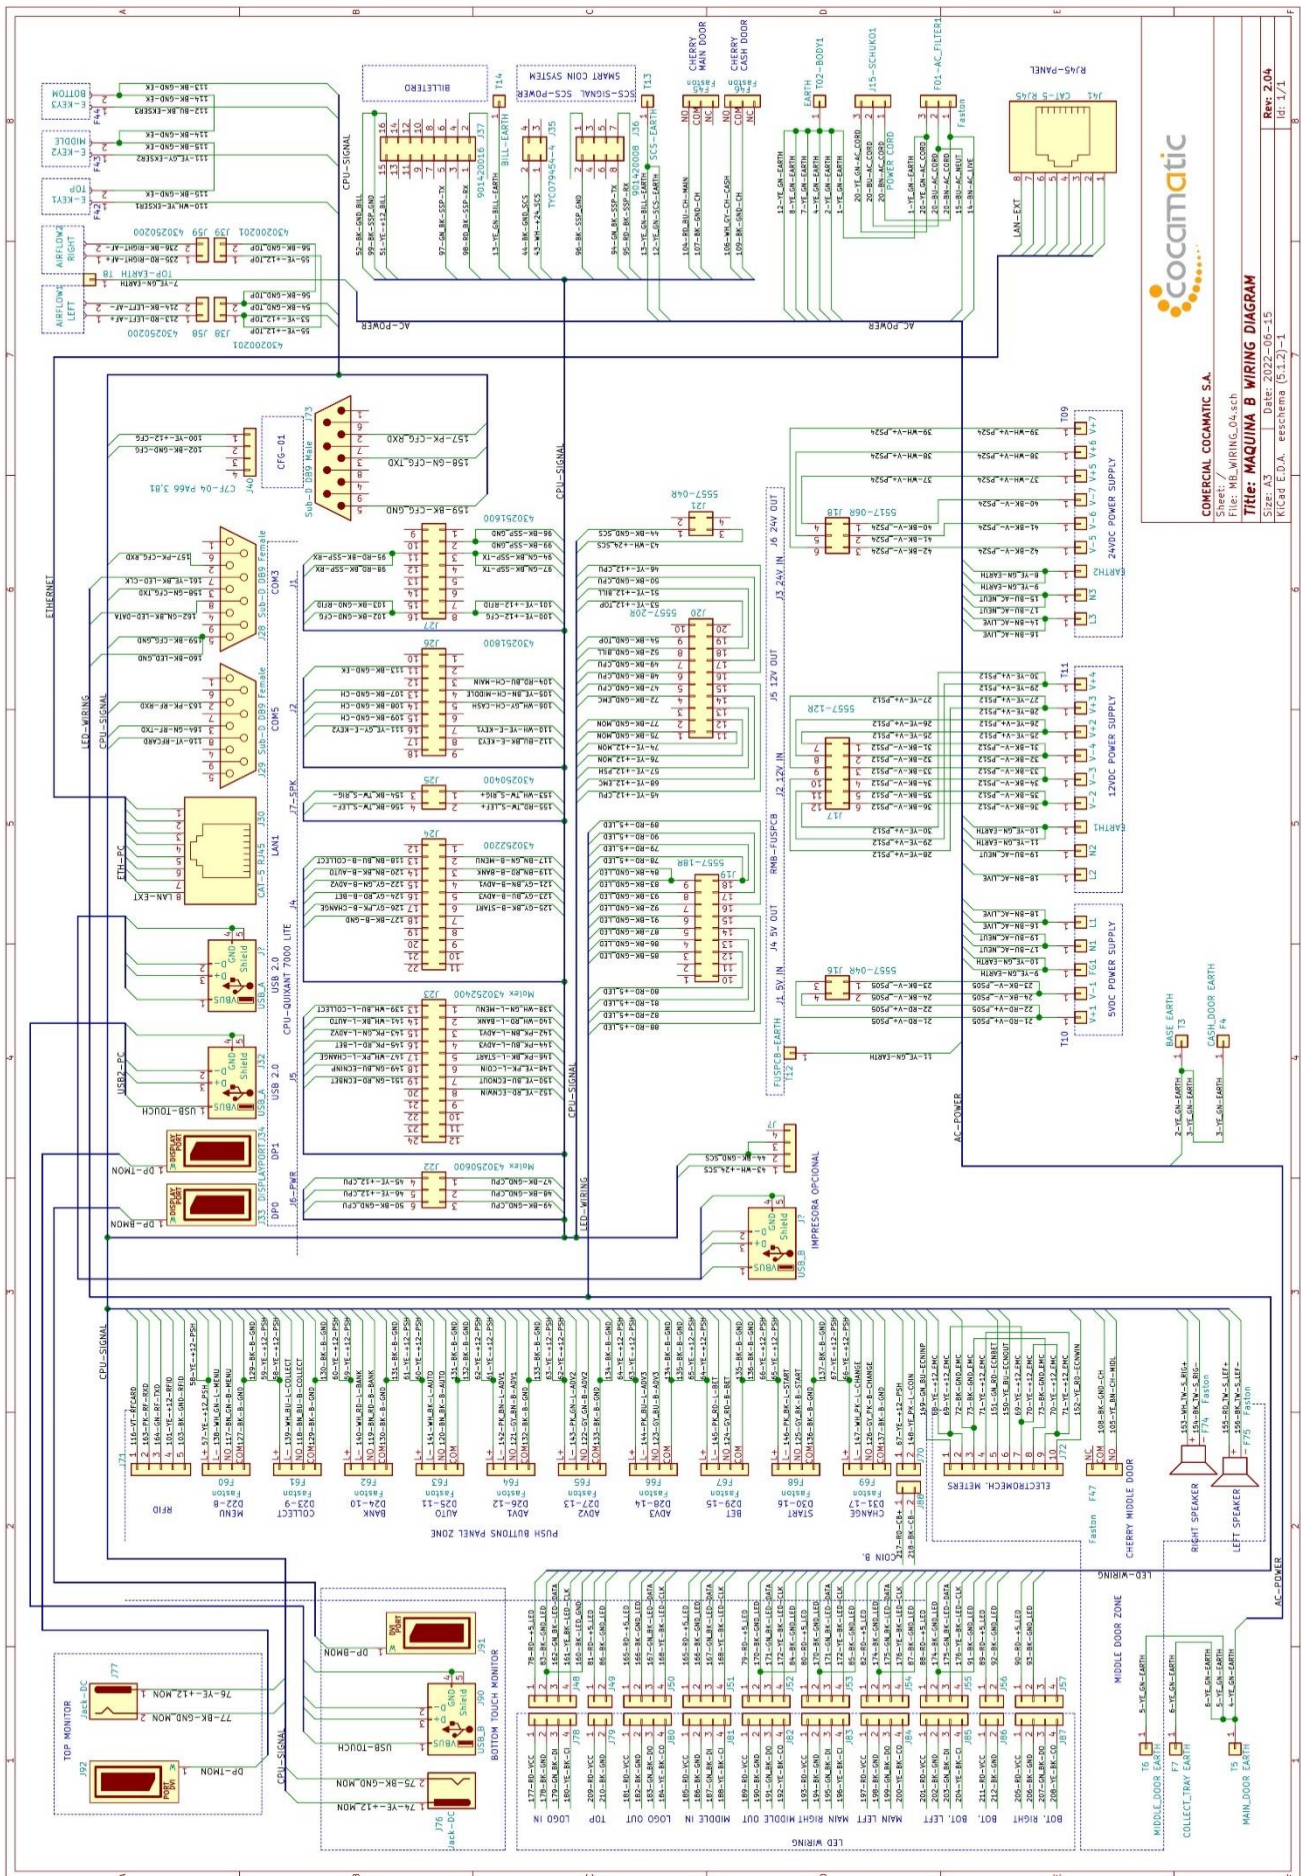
COMERCIAL COCAMATIC S.A.
Sheet: /
File: MB_WIRING_04.sch
Title: MAQUINA B WIRING DIAGRAM
Size: A3 Date: 2022-06-15 Rev: 2.04
KiCad E.D.A. eeschema (5.1.2)-1 Id: 1/1

cocamatic

RJ45-PANEL
J41 CAT-5 RJ45
LAN-EXT

F01-AC_FILTER1
J15-SCHUKO1
POWER CORD
T02-BODY1
EARTH
CHERRY CASH DOOR
CHERRY MAIN DOOR
F46 Faston
F45 Faston
T13
SCS-EARTH
SMART COIN SYSTEM
SCS-SIGNAL SCS-POWER
T14
BILL-EARTH
BILLETERO
J37 901420016
J35 TYCO79454-4
J36 901420008

E-KEY3 BOTTOM
E-KEY2 MIDDLE
E-KEY1 TOP
F44
F43
F42
AIRFLOW2 RIGHT
AIRFLOW1 LEFT
J39 J59 430250200
J38 J58 430250200
430200201
T8 TOP-EARTH

CPU-SIGNAL
AC-POWER
ETHERNET
LED-WIRING

J40 C7F-04 PA66 3.81
CFG-01
J73 Sub-D DB9 Male
430251600
J28 Sub-D DB9 Female COM3
J29 Sub-D DB9 Female COM5
J1
J27
J26 430251800
J2
J25 430250400
J7-SPK
J24 430252200
J4
J30 CAT-5 RJ45 LAN1
ETH-PC
LAN-EXT
J7 USB 2.0 USB_A
J32 USB 2.0 USB_A
USB2-PC
USB-TOUCH
CPU-QUIXANT 7000 LITE
J23 Molex 430252400
J5
J22 Molex 430250600
J6-PWR
J34 DISPLAYPORT DP1
J33 DISPLAYPORT DP0
DP-TMON
DP-BMON

J21 5557-04R
J20 5557-20R
J19 5557-18R
J17 5557-12R
J18 5557-06R
J16 5557-04R
J6 24V OUT
J3 24V IN
J5 12V OUT
J2 12V IN
RMB-FUSPCB
J4 5V OUT
J1 5V IN
FUSPCB-EARTH T12
24VDC POWER SUPPLY T09
EARTH2
12VDC POWER SUPPLY T11
EARTH1
5VDC POWER SUPPLY T10
J74 USB_B
IMPRESORA OPCIONAL
BASE EARTH T3
CASH_DOOR EARTH F4
AC-POWER

J71 RFID
F60 Faston D22-8 MENU
F61 Faston D23-9 COLLECT
F62 Faston D24-10 BANK
F63 Faston D25-11 AUTO
F64 Faston D26-12 ADV1
F65 Faston D27-13 ADV2
F66 Faston D28-14 ADV3
F67 Faston D29-15 BET
F68 Faston D30-16 START
F69 Faston D31-17 CHANGE
PUSH BUTTONS PANEL ZONE
J70
J80 COIN B.
J72 ELECTROMECH. METERS
F47 Faston CHERRY MIDDLE DOOR
F74 Faston RIGHT SPEAKER
F75 Faston LEFT SPEAKER

TOP MONITOR
J77 Jack-DC
J92 PORT DVI
DP-TMON
J76 Jack-DC
J90 USB_B
BOTTOM TOUCH MONITOR
J91 DVI PORT
DP-BMON
USB-TOUCH
J48 J78 LOGO IN
J49 J79 TOP
J50 J80 LOGO OUT
J51 J81 MIDDLE IN
J52 J82 MIDDLE OUT
J53 J83 MAIN RIGHT
J54 J84 MAIN LEFT
J55 J85 BOT. LEFT
J56 J86 BOT.
J57 J87 BOT. RIGHT
LED WIRING
MIDDLE DOOR ZONE
T6 MIDDLE_DOOR EARTH
F7 COLLECT_TRAY EARTH
T5 MAIN_DOOR EARTH